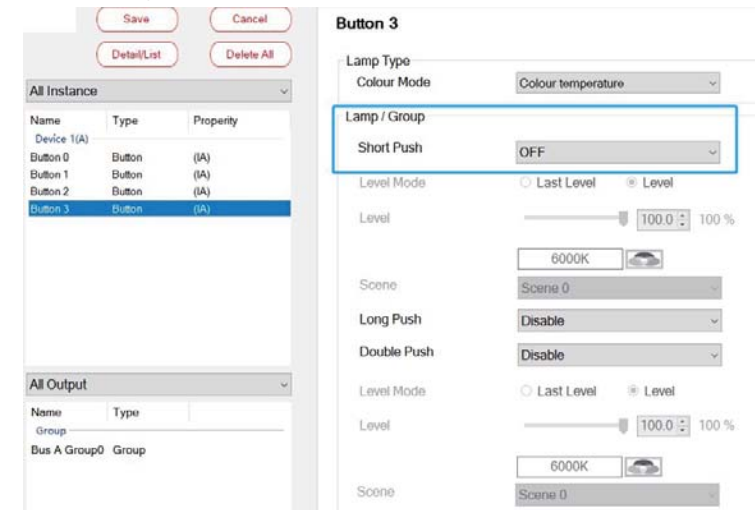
Save
Cancel
Detail/List
Delete All

All Instance

| Name | Type | Property |
|---|---|---|
| Device 1(A) | | |
| Button 0 | Button | (IA) |
| Button 1 | Button | (IA) |
| Button 2 | Button | (IA) |
| Button 3 | Button | (IA) |

All Output

| Name | Type |
|---|---|
| Group | |
| Bus A Group0 | Group |

Button 3

Lamp Type
Colour Mode
Colour temperature

Lamp / Group
Short Push
OFF
Level Mode
Last Level
Level
Level
100.0
100 %
6000K
Scene
Scene 0
Long Push
Disable
Double Push
Disable
Level Mode
Last Level
Level
Level
100.0
100 %
6000K
Scene
Scene 0